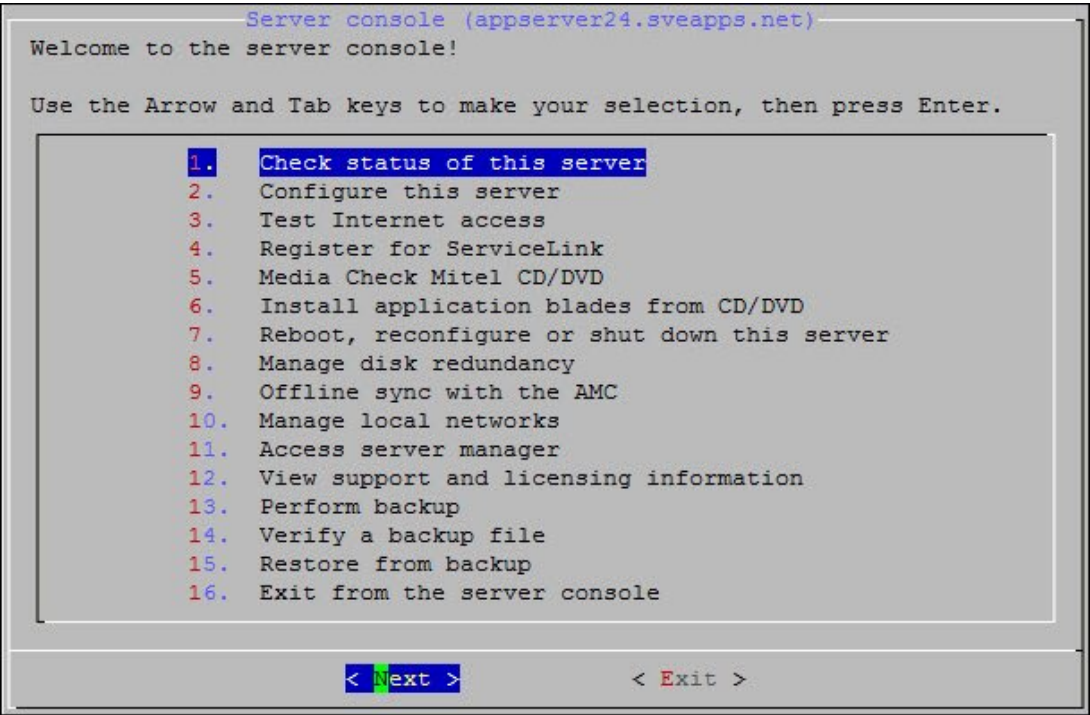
Server console (appserver24.sveapps.net)

Welcome to the server console!

Use the Arrow and Tab keys to make your selection, then press Enter.

1. Check status of this server
2. Configure this server
3. Test Internet access
4. Register for ServiceLink
5. Media Check Mitel CD/DVD
6. Install application blades from CD/DVD
7. Reboot, reconfigure or shut down this server
8. Manage disk redundancy
9. Offline sync with the AMC
10. Manage local networks
11. Access server manager
12. View support and licensing information
13. Perform backup
14. Verify a backup file
15. Restore from backup
16. Exit from the server console

< Next > < Exit >